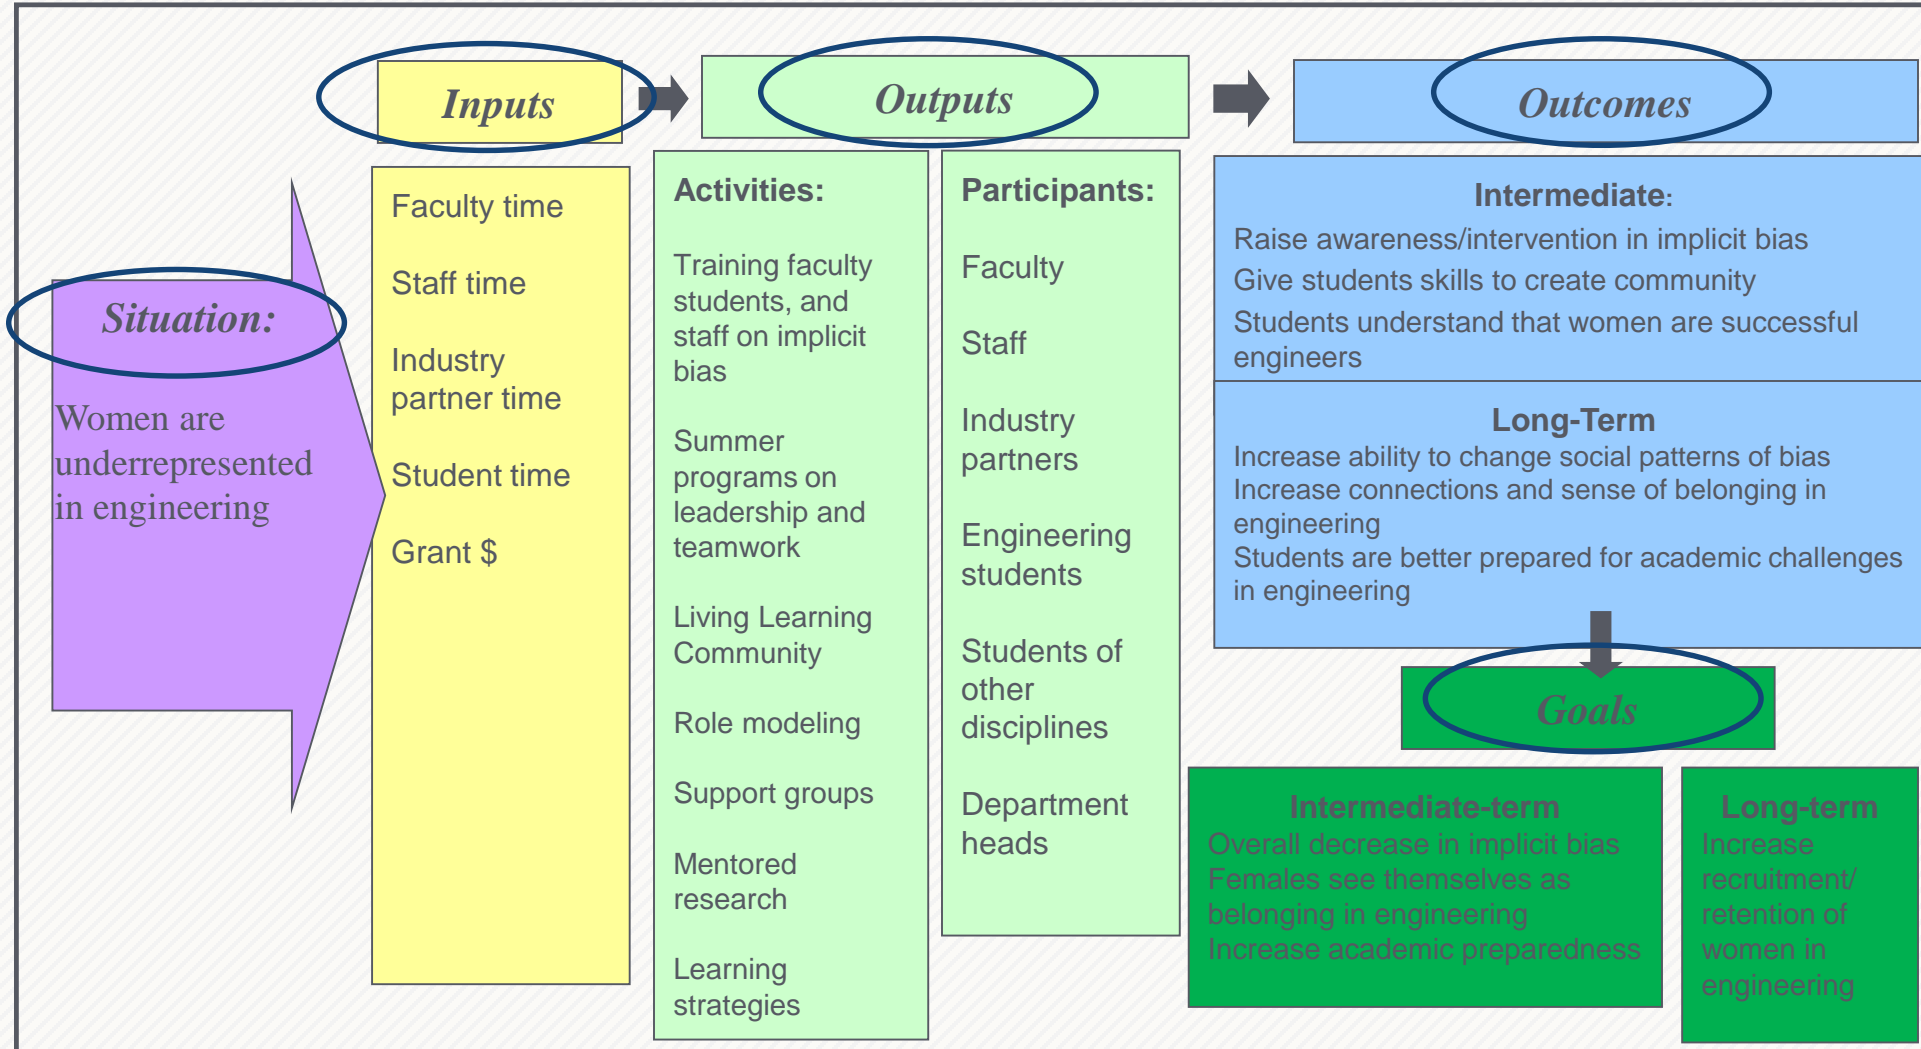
Inputs

Outputs

Outcomes

Situation:

Women are underrepresented in engineering

Faculty time

Staff time

Industry partner time

Student time

Grant $

Activities:

Training faculty students, and staff on implicit bias

Summer programs on leadership and teamwork

Living Learning Community

Role modeling

Support groups

Mentored research

Learning strategies

Participants:

Faculty

Staff

Industry partners

Engineering students

Students of other disciplines

Department heads

Intermediate:

Raise awareness/intervention in implicit bias

Give students skills to create community

Students understand that women are successful engineers

Long-Term

Increase ability to change social patterns of bias

Increase connections and sense of belonging in engineering

Students are better prepared for academic challenges in engineering

Goals

Intermediate-term

Overall decrease in implicit bias

Females see themselves as belonging in engineering

Increase academic preparedness

Long-term

Increase recruitment/ retention of women in engineering